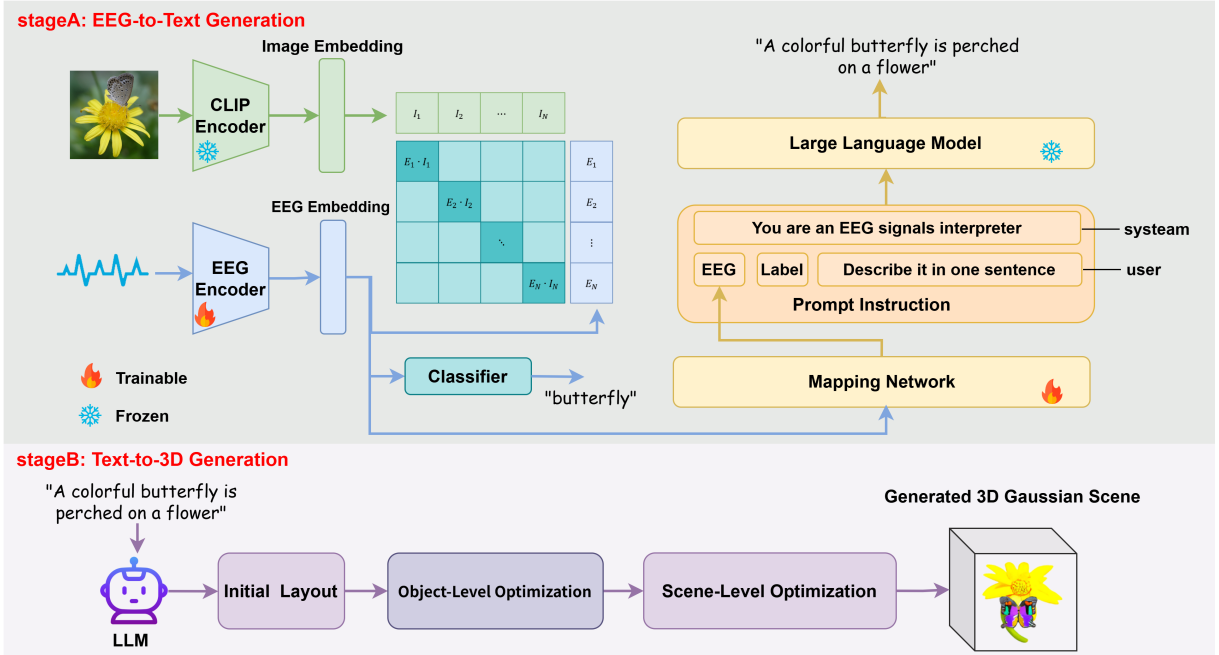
stageA: EEG-to-Text Generation

Image Embedding

CLIP Encoder

$I_1$ | $I_2$ | ... | $I_N$

$E_1 \cdot I_1$

$E_2 \cdot I_2$

$\ddots$

$E_N \cdot I_N$

$E_1$

$E_2$

$\vdots$

$E_N$

EEG Embedding

EEG Encoder

Trainable

Frozen

Classifier

"butterfly"

"A colorful butterfly is perched on a flower"

Large Language Model

You are an EEG signals interpreter

systeam

EEG

Label

Describe it in one sentence

user

Prompt Instruction

Mapping Network

stageB: Text-to-3D Generation

"A colorful butterfly is perched on a flower"

LLM

Initial Layout

Object-Level Optimization

Scene-Level Optimization

Generated 3D Gaussian Scene